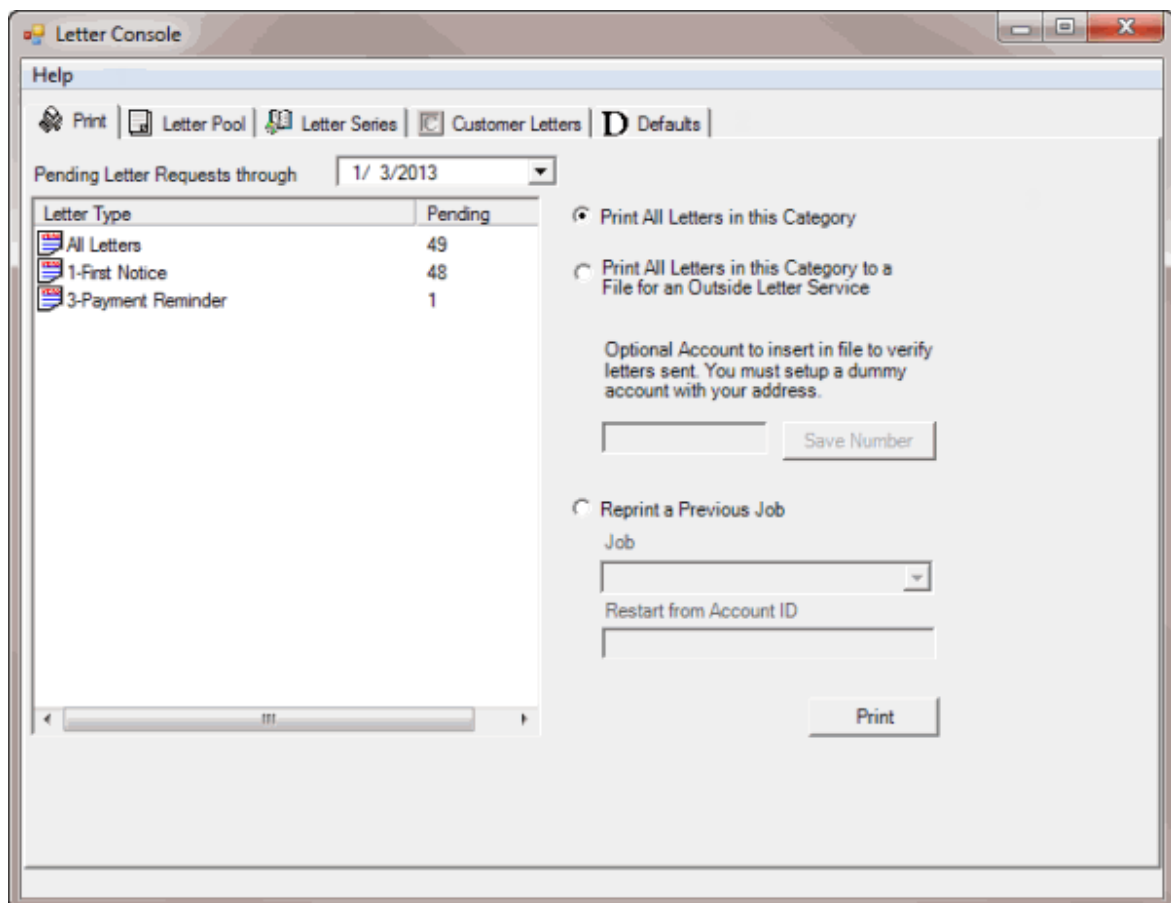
Letter Console

Help

Print | Letter Pool | Letter Series | Customer Letters | D Defaults

Pending Letter Requests through 1/ 3/2013

| Letter Type | Pending |
|---|---|
| All Letters | 49 |
| 1-First Notice | 48 |
| 3-Payment Reminder | 1 |

Print All Letters in this Category

Print All Letters in this Category to a File for an Outside Letter Service

Optional Account to insert in file to verify letters sent. You must setup a dummy account with your address.

Save Number

Reprint a Previous Job

Job

Restart from Account ID

Print